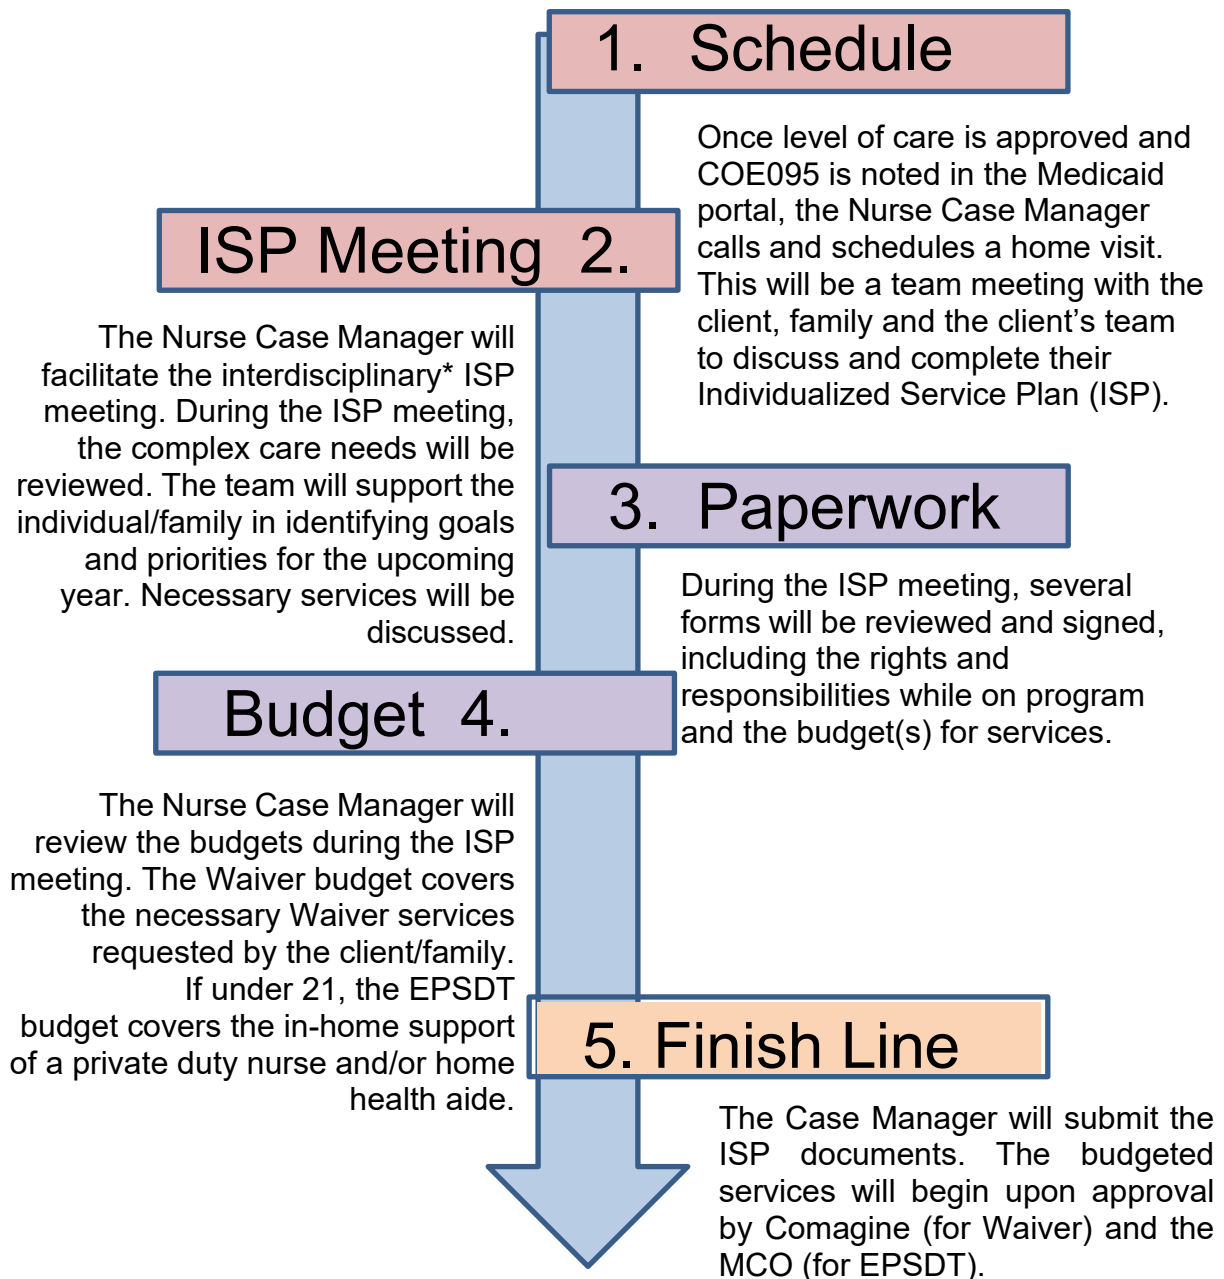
1. Schedule

Once level of care is approved and COE095 is noted in the Medicaid portal, the Nurse Case Manager calls and schedules a home visit. This will be a team meeting with the client, family and the client's team to discuss and complete their Individualized Service Plan (ISP).

ISP Meeting 2.

The Nurse Case Manager will facilitate the interdisciplinary* ISP meeting. During the ISP meeting, the complex care needs will be reviewed. The team will support the individual/family in identifying goals and priorities for the upcoming year. Necessary services will be discussed.

3. Paperwork

During the ISP meeting, several forms will be reviewed and signed, including the rights and responsibilities while on program and the budget(s) for services.

Budget 4.

The Nurse Case Manager will review the budgets during the ISP meeting. The Waiver budget covers the necessary Waiver services requested by the client/family. If under 21, the EPSDT budget covers the in-home support of a private duty nurse and/or home health aide.

5. Finish Line

The Case Manager will submit the ISP documents. The budgeted services will begin upon approval by Comagine (for Waiver) and the MCO (for EPSDT).